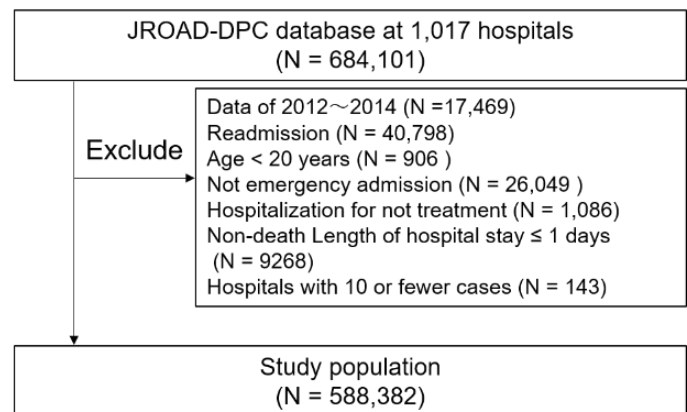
JROAD-DPC database at 1,017 hospitals
(N = 684,101)

Exclude

Data of 2012～2014 (N =17,469)
Readmission (N = 40,798)
Age < 20 years (N = 906 )
Not emergency admission (N = 26,049 )
Hospitalization for not treatment (N = 1,086)
Non-death Length of hospital stay ≤ 1 days (N = 9268)
Hospitals with 10 or fewer cases (N = 143)

Study population
(N = 588,382)